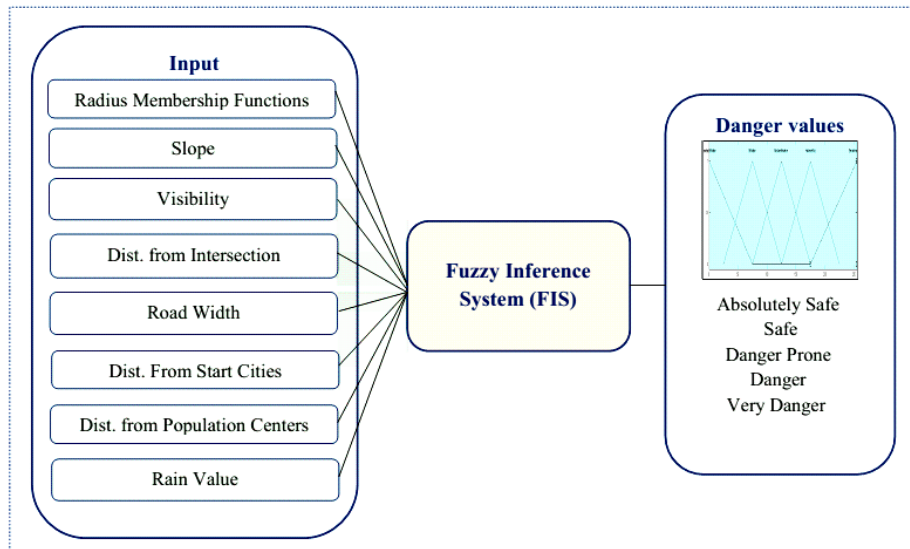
Input

Radius Membership Functions

Slope

Visibility

Dist. from Intersection

Road Width

Dist. From Start Cities

Dist. from Population Centers

Rain Value

Fuzzy Inference System (FIS)

Danger values

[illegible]

Absolutely Safe
Safe
Danger Prone
Danger
Very Danger